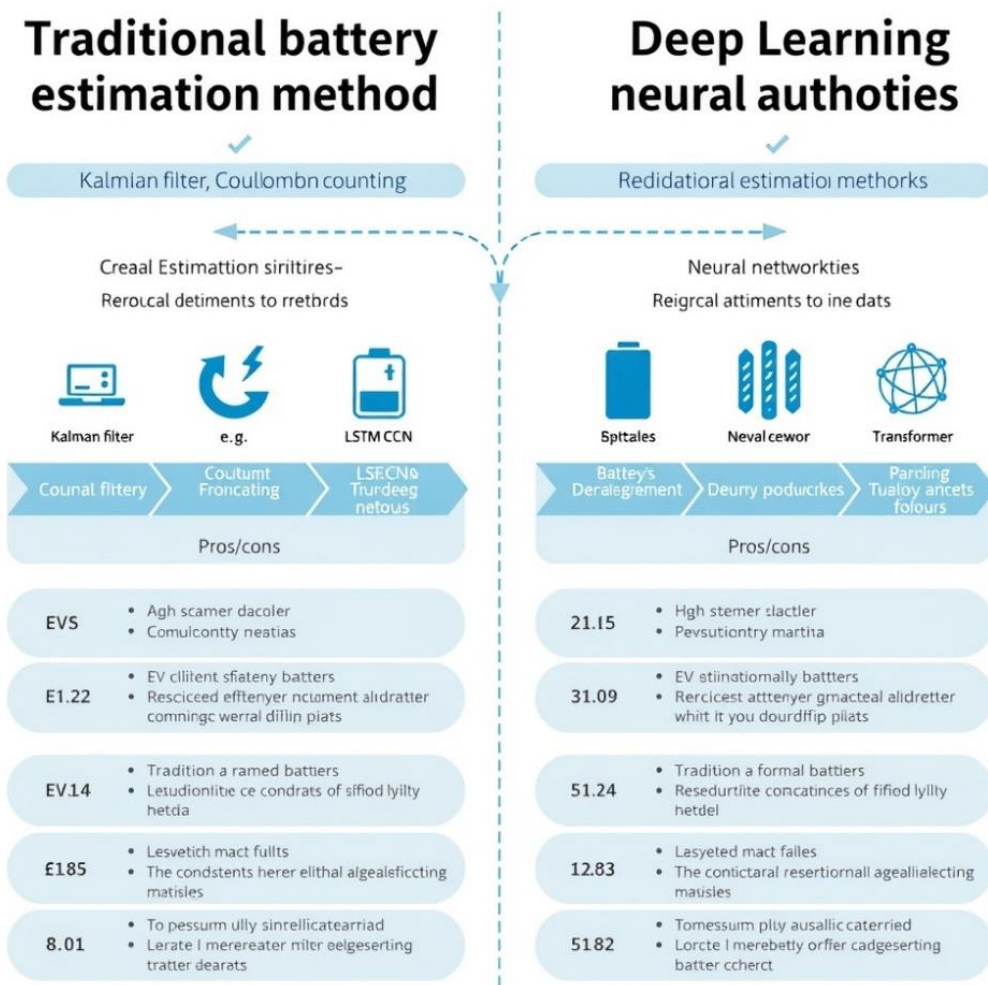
Traditional battery estimation method

Kalmian filter, Coullombn counting

Creaal Estimattion siritires-

Rerocal detiments to rrethbrds

Kalman filter

e.g.

LSTM CCN

Counal fiitery

Coutumt Froncating

LSECN Trurdeeg netous

Pros/cons

EVS
• Agh scamer dacoler
• Comulcontty neatias

E1.22
• EV cliitent sfiateny batters
• Resciceed effienyer nctament alidratter comningc werral dillin piats

EV.14
• Tradition a ramed battiers
• Letudionlite ce condrats of sified lyilty hetda

£185
• Lesvetich mact fullts
• The condstents herer elithal algealeficting matisles

8.01
• To pessurm ully sinrellicatearriad
• Lerate I merereater mlter eelgeserting tratter dearats

Deep Learning neural authoties

Redidatioral estimatioi methorks

Neural nettworkties

Reigrcal attiments to ine dats

Spttales

Neval cewor

Transformer

Battey's Deralegement

Deurry poducrkes

Parding Tualoy ancets folours

Pros/cons

21.15
• Hgh stemer slactler
• Pevsutiontry martina

31.09
• EV stiinotiomally battters
• Rercicest attenyer gmacteal alidretter whitt it you dourdfip piats

51.24
• Tradition a formal battiers
• Resedurtlite concatinces of fifiod lyilty hetdel

12.83
• Lasyeted mact failes
• The contictaral resertionall agealiealecting matsiles

5182
• Tomessum plty ausallic caterried
• Lorcte I merebetly orffer cadgeserting batter echerct